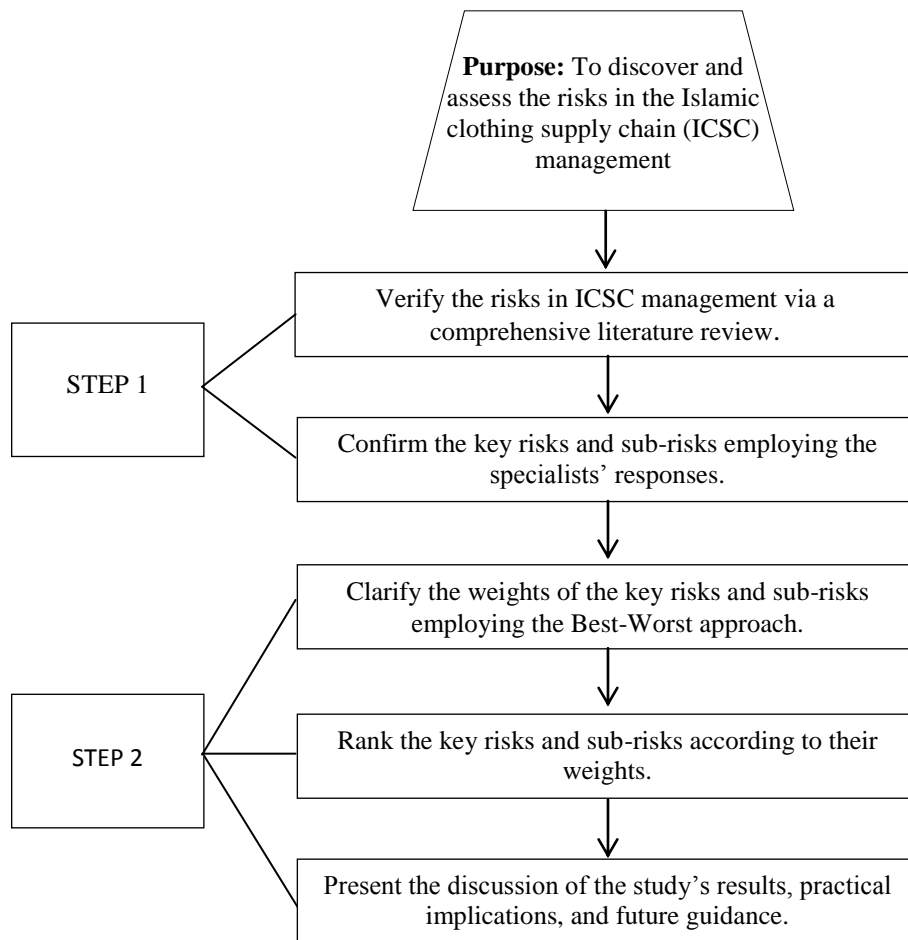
**Purpose:** To discover and assess the risks in the Islamic clothing supply chain (ICSC) management

STEP 1

Verify the risks in ICSC management via a comprehensive literature review.

Confirm the key risks and sub-risks employing the specialists' responses.

STEP 2

Clarify the weights of the key risks and sub-risks employing the Best-Worst approach.

Rank the key risks and sub-risks according to their weights.

Present the discussion of the study's results, practical implications, and future guidance.